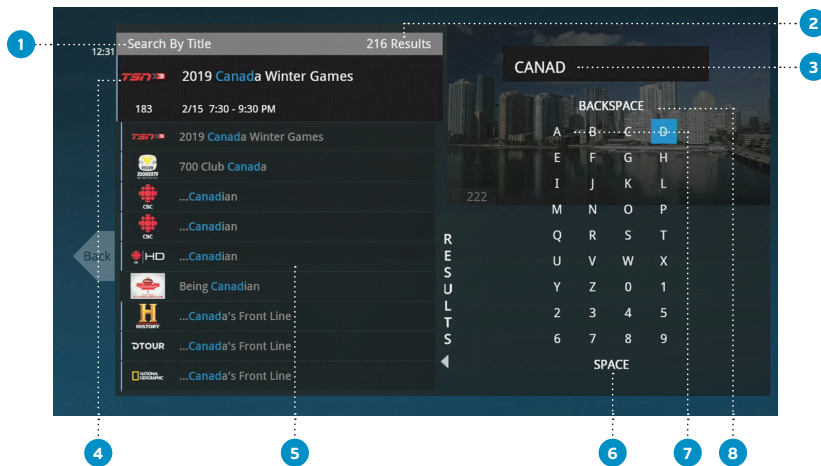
1
2
12:31 Search By Title
216 Results
CANAD
3
TSN 2019 Canada Winter Games
183 2/15 7:30 - 9:30 PM

TSN 2019 Canada Winter Games
700 Club Canada
CBC ...Canadian
CBC ...Canadian
HD ...Canadian
Being Canadian
HISTORY ...Canada's Front Line
DTOUR ...Canada's Front Line
NATIONAL GEOGRAPHIC ...Canada's Front Line

Back

RESULTS

222

BACKSPACE

| A | B | C | D |
|---|---|---|---|
| E | F | G | H |
| I | J | K | L |
| M | N | O | P |
| Q | R | S | T |
| U | V | W | X |
| Y | Z | 0 | 1 |
| 2 | 3 | 4 | 5 |
| 6 | 7 | 8 | 9 |

SPACE

4
5
6
7
8